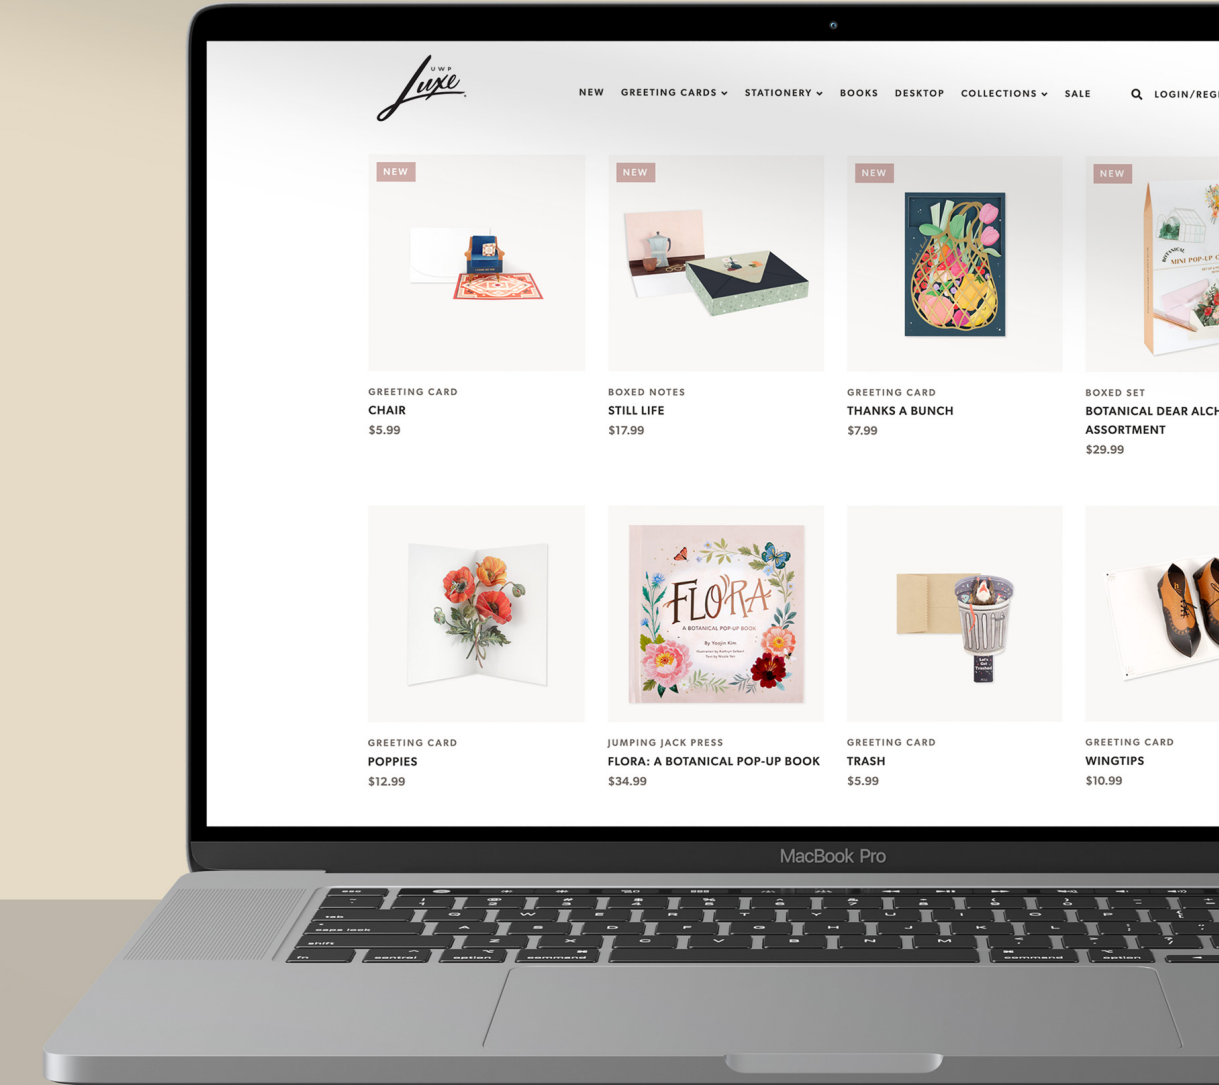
UWP Luxe

NEW GREETING CARDS STATIONERY BOOKS DESKTOP COLLECTIONS SALE LOGIN/REGI

NEW

GREETING CARD
CHAIR
$5.99

NEW

BOXED NOTES
STILL LIFE
$17.99

NEW

GREETING CARD
THANKS A BUNCH
$7.99

NEW

BOTANICAL MINI POP-UP C

BOXED SET
BOTANICAL DEAR ALCH
ASSORTMENT
$29.99

GREETING CARD
POPPIES
$12.99

FLORA
A BOTANICAL POP-UP BOOK

JUMPING JACK PRESS
FLORA: A BOTANICAL POP-UP BOOK
$34.99

GREETING CARD
TRASH
$5.99

GREETING CARD
WINGTIPS
$10.99

MacBook Pro

esc
tab
caps lock
shift
fn
control
option
command
command
option